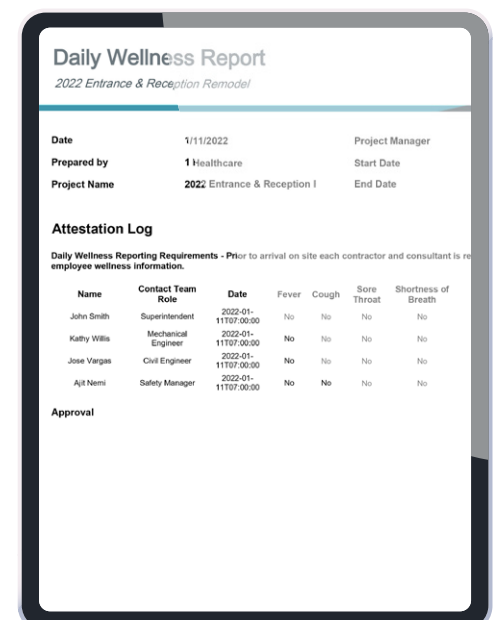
Daily Wellness Report
2022 Entrance & Reception Remodel

| Date | 1/11/2022 | Project Manager |
|---|---|---|
| Prepared by | 1 Healthcare | Start Date |
| Project Name | 2022 Entrance & Reception I | End Date |

Attestation Log

Daily Wellness Reporting Requirements - Prior to arrival on site each contractor and consultant is re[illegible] employee wellness information.

| Name | Contact Team Role | Date | Fever | Cough | Sore Throat | Shortness of Breath |
|---|---|---|---|---|---|---|
| John Smith | Superintendent | 2022-01-11T07:00:00 | No | No | No | No |
| Kathy Willis | Mechanical Engineer | 2022-01-11T07:00:00 | No | No | No | No |
| Jose Vargas | Civil Engineer | 2022-01-11T07:00:00 | No | No | No | No |
| Ajit Nemi | Safety Manager | 2022-01-11T07:00:00 | No | No | No | No |

Approval